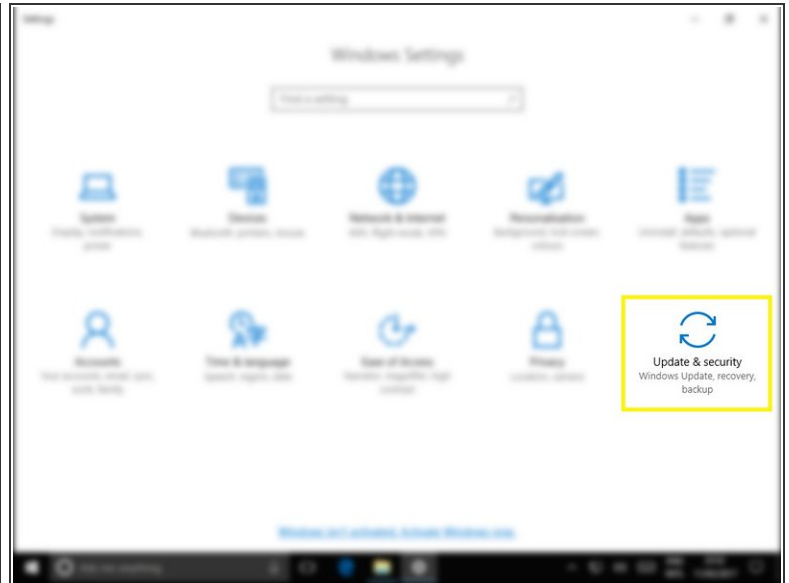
Settings

Windows Settings

Find a setting

System
Display, notifications, power

Devices
Bluetooth, printers, mouse

Network & Internet
Wi-Fi, flight mode, VPN

Personalisation
Background, lock screen, colours

Apps
Uninstall, defaults, optional features

Accounts
Your accounts, email, sync, work, family

Time & language
Speech, region, date

Ease of Access
Narrator, magnifier, high contrast

Privacy
Location, camera

Update & security
Windows Update, recovery, backup

Windows isn't activated. Activate Windows now.

Ask me anything